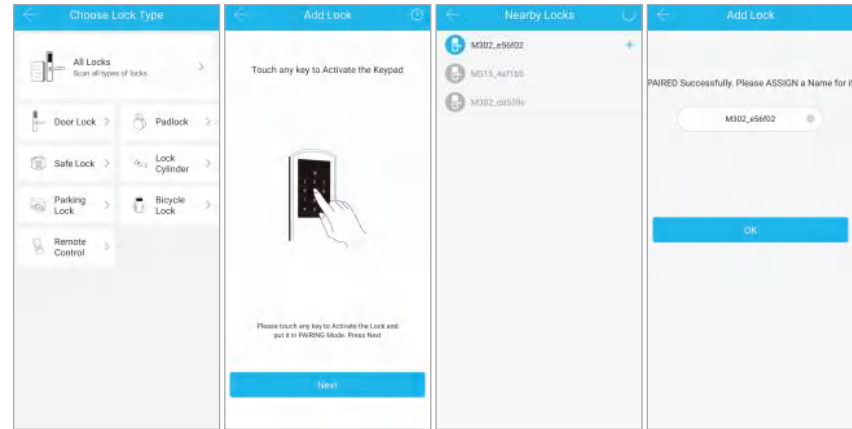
Choose Lock Type

All Locks
Scan all types of locks

Door Lock

Padlock

Safe Lock

Lock Cylinder

Parking Lock

Bicycle Lock

Remote Control

Add Lock

Touch any key to Activate the Keypad

Please touch any key to Activate the Lock and put it in PAIRING Mode. Press Next

Next

Nearby Locks

M302_e56f02

MS15_4af155

M302_dd509c

Add Lock

PAIRED Successfully. Please ASSIGN a Name for it

M302_e56f02

OK